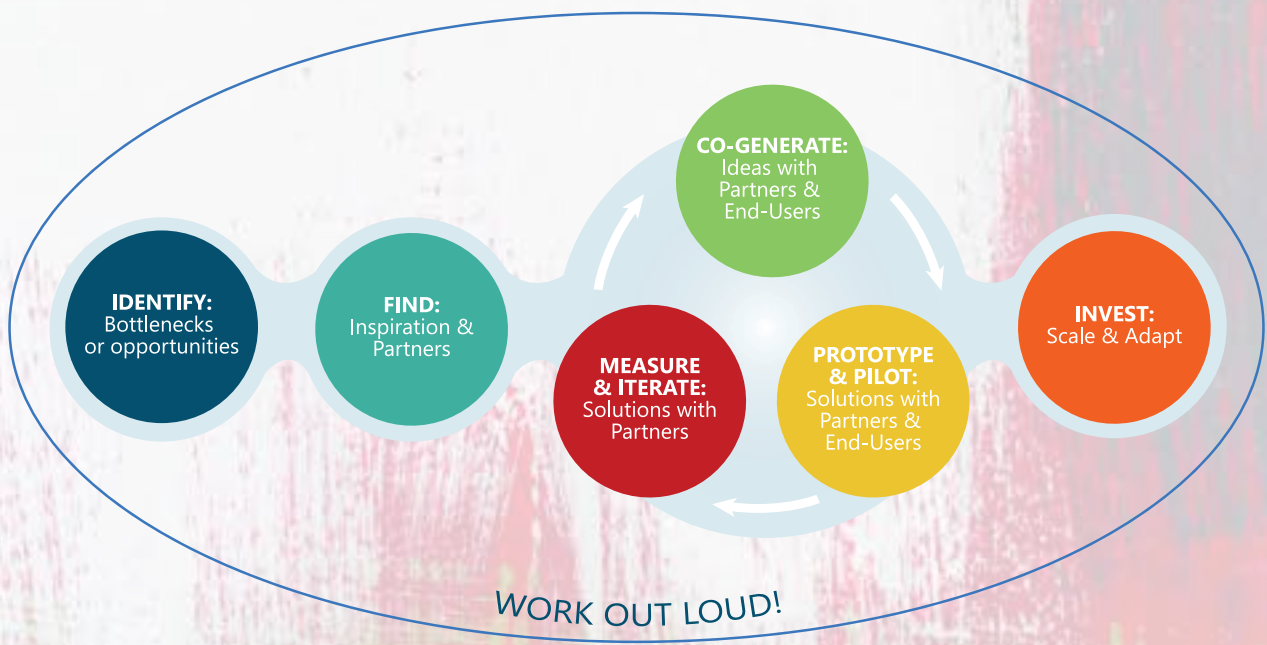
IDENTIFY:
Bottlenecks or opportunities

FIND:
Inspiration & Partners

CO-GENERATE:
Ideas with Partners & End-Users

MEASURE & ITERATE:
Solutions with Partners

PROTOTYPE & PILOT:
Solutions with Partners & End-Users

INVEST:
Scale & Adapt

WORK OUT LOUD!